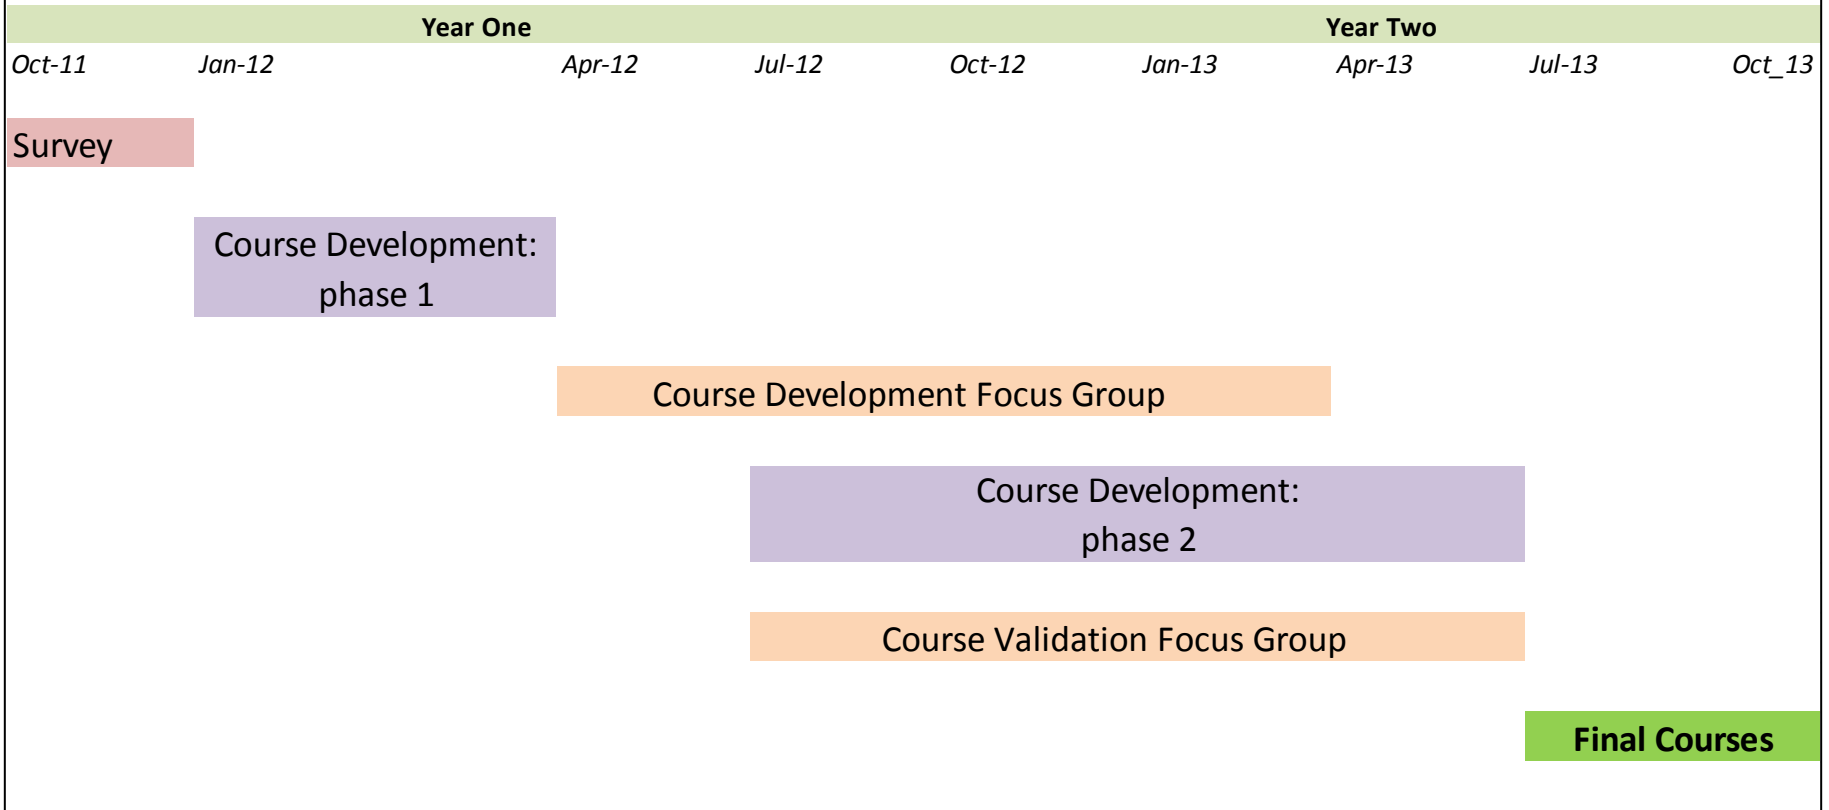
Year One | Year Two

Oct-11 Jan-12 Apr-12 Jul-12 Oct-12 Jan-13 Apr-13 Jul-13 Oct_13

Survey

Course Development: phase 1

Course Development Focus Group

Course Development: phase 2

Course Validation Focus Group

Final Courses